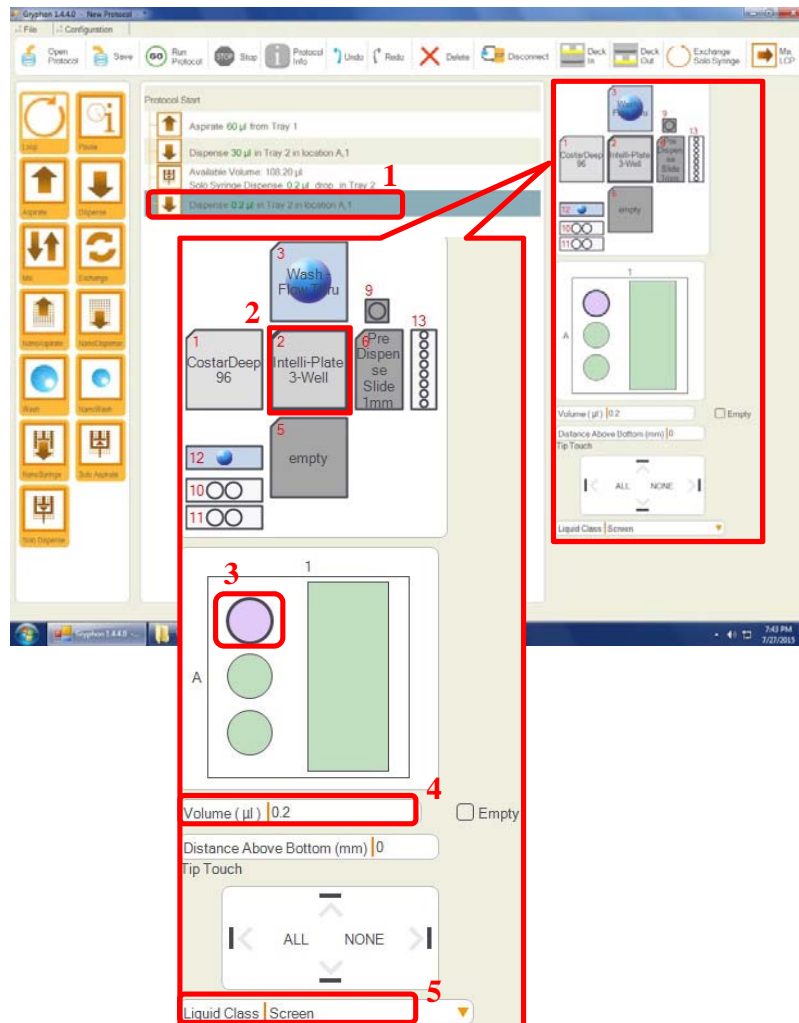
Gryphon 1.4.4.0 - New Protocol

File Configuration

Open Protocol Save Run Protocol Stop Protocol Info Undo Redo Delete Disconnect Deck In Deck Out Exchange Solo Syringe Ma LCP

Loop Pause Aspirate Dispense Mix Exchange NanoAspirate NanoDispense Wash NanoWash NanoSyringe Solo Aspirate Solo Dispense

Protocol Start

Aspirate 60 µl from Tray 1

Dispense 30 µl in Tray 2 in location A,1

Available Volume: 108.20 µl
Solo Syringe Dispense 0.2 µl drop in Tray 2

Dispense 0.2 µl in Tray 2 in location A,1

1

3 Wash - Flow Thru

9

13

1 CostarDeep 96

2 Intelli-Plate 3-Well

6 Pre Dispense Slide 1mm

5 empty

12

10

11

2

3

1

A

Volume ( µl ) 0.2

4

Empty

Distance Above Bottom (mm) 0

Tip Touch

ALL NONE

Liquid Class Screen

5

Gryphon 1.4.4.0

7:43 PM 7/27/2015